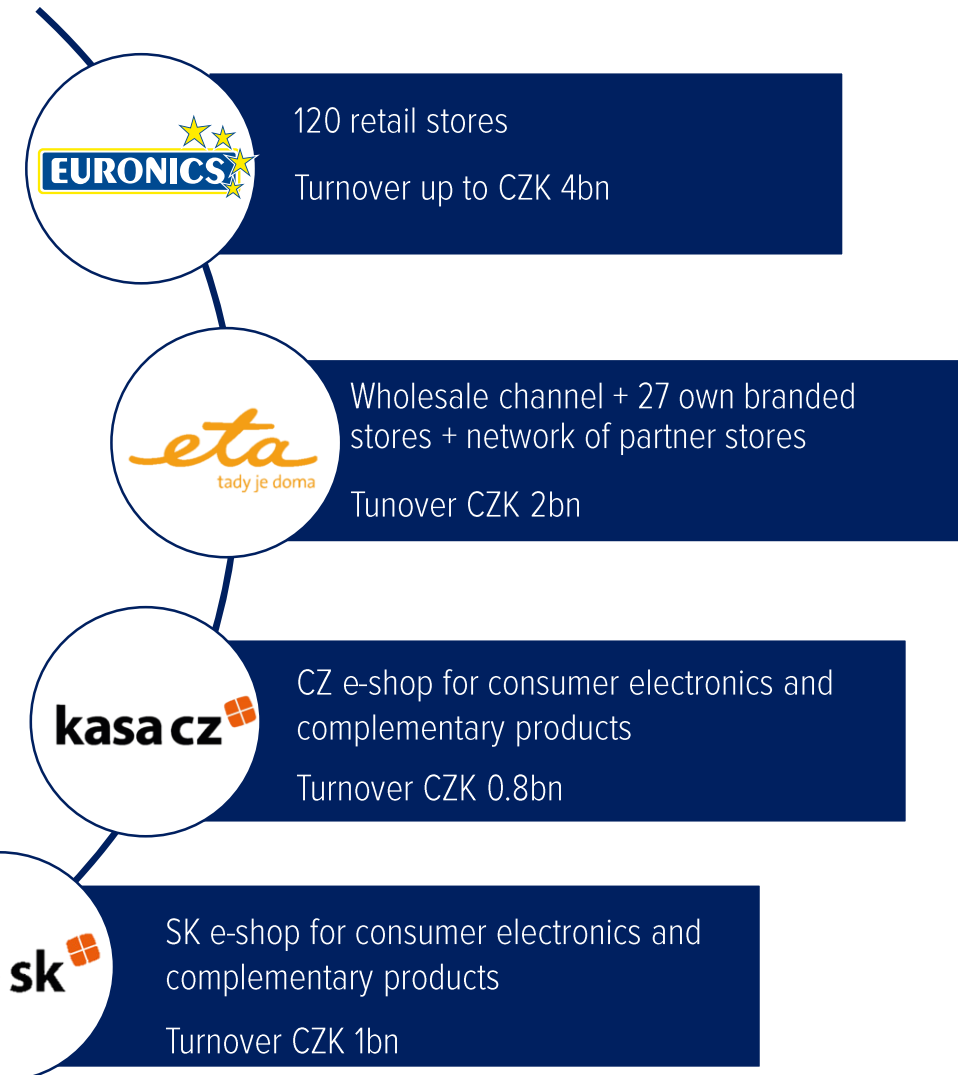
EURONICS

120 retail stores

Turnover up to CZK 4bn

eta
tady je doma

Wholesale channel + 27 own branded stores + network of partner stores

Tunover CZK 2bn

kasa cz

CZ e-shop for consumer electronics and complementary products

Turnover CZK 0.8bn

sk

SK e-shop for consumer electronics and complementary products

Turnover CZK 1bn